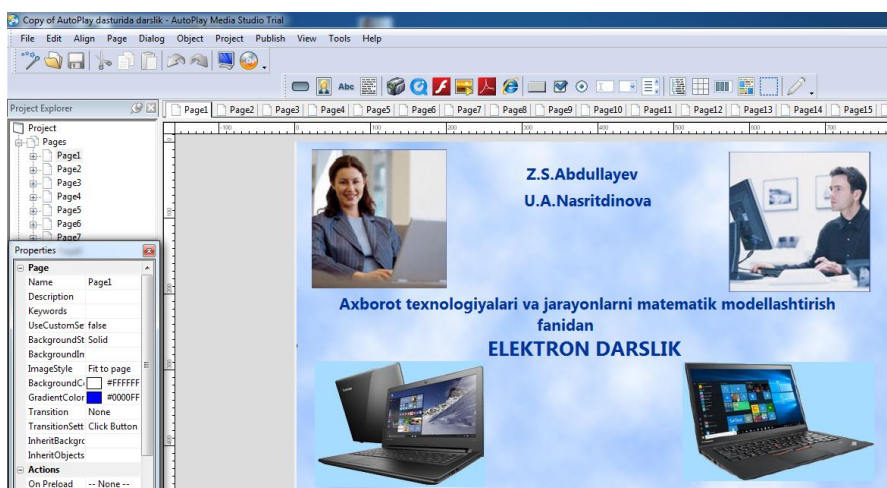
Copy of AutoPlay dasturida darslik - AutoPlay Media Studio Trial

File Edit Align Page Dialog Object Project Publish View Tools Help

Abc

Project Explorer

Page1 Page2 Page3 Page4 Page5 Page6 Page7 Page8 Page9 Page10 Page11 Page12 Page13 Page14 Page15

Project
Pages
Page1
Page2
Page3
Page4
Page5
Page6
Page7

Properties

| Page | |
|---|---|
| Name | Page1 |
| Description | |
| Keywords | |
| UseCustomSe | false |
| BackgroundSt | Solid |
| BackgroundIn | |
| ImageStyle | Fit to page |
| BackgroundC | #FFFFFF |
| GradientColor | #0000FF |
| Transition | None |
| TransitionSett | Click Button |
| InheritBackgrc | |
| InheritObjects | |
| Actions | |
| On Preload | -- None -- |

Z.S.Abdullayev
U.A.Nasritdinova

Axborot texnologiyalari va jarayonlarni matematik modellashtirish fanidan
ELEKTRON DARSLIK